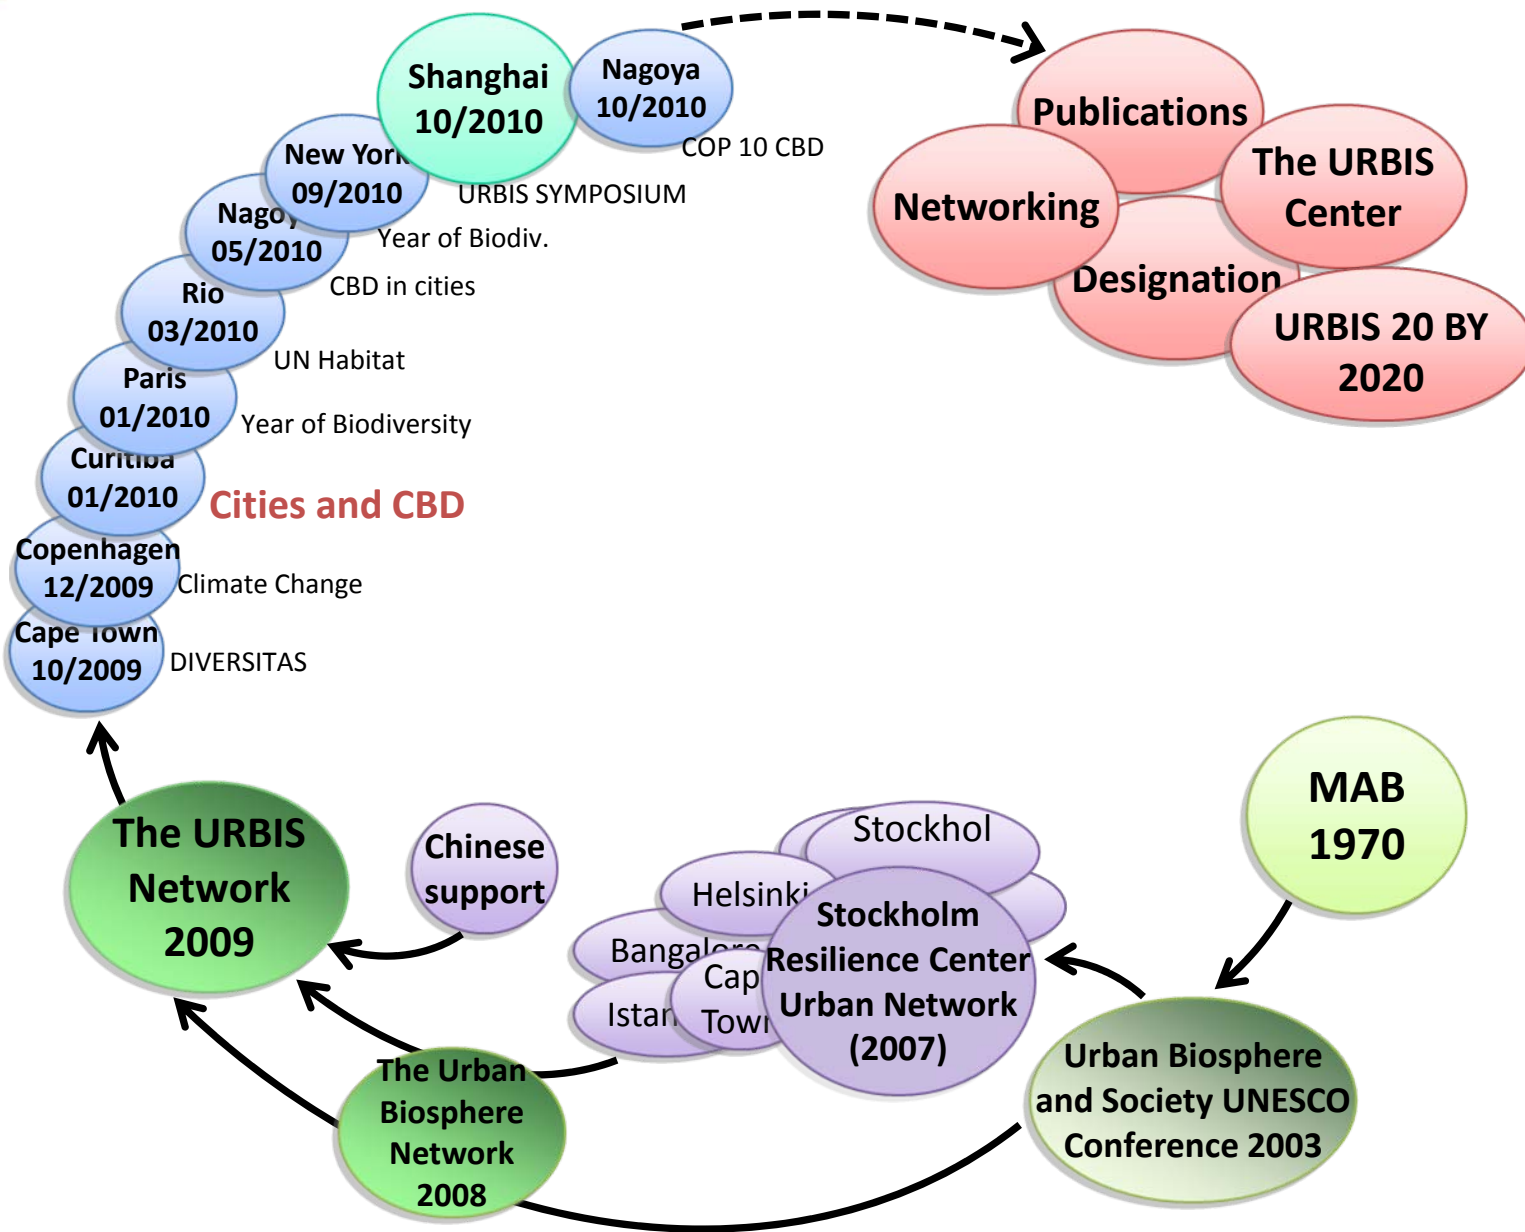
Shanghai 10/2010

Nagoya 10/2010

COP 10 CBD

New York 09/2010

URBIS SYMPOSIUM

Nagoya 05/2010

Year of Biodiv.

Rio 03/2010

CBD in cities

Paris 01/2010

UN Habitat

Curitiba 01/2010

Year of Biodiversity

Cities and CBD

Copenhagen 12/2009

Climate Change

Cape Town 10/2009

DIVERSITAS

Publications

Networking

The URBIS Center

Designation

URBIS 20 BY 2020

MAB 1970

The URBIS Network 2009

Chinese support

Stockhol

Helsinki

Bangalore

Cap Town

Istan

Stockholm Resilience Center Urban Network (2007)

The Urban Biosphere Network 2008

Urban Biosphere and Society UNESCO Conference 2003